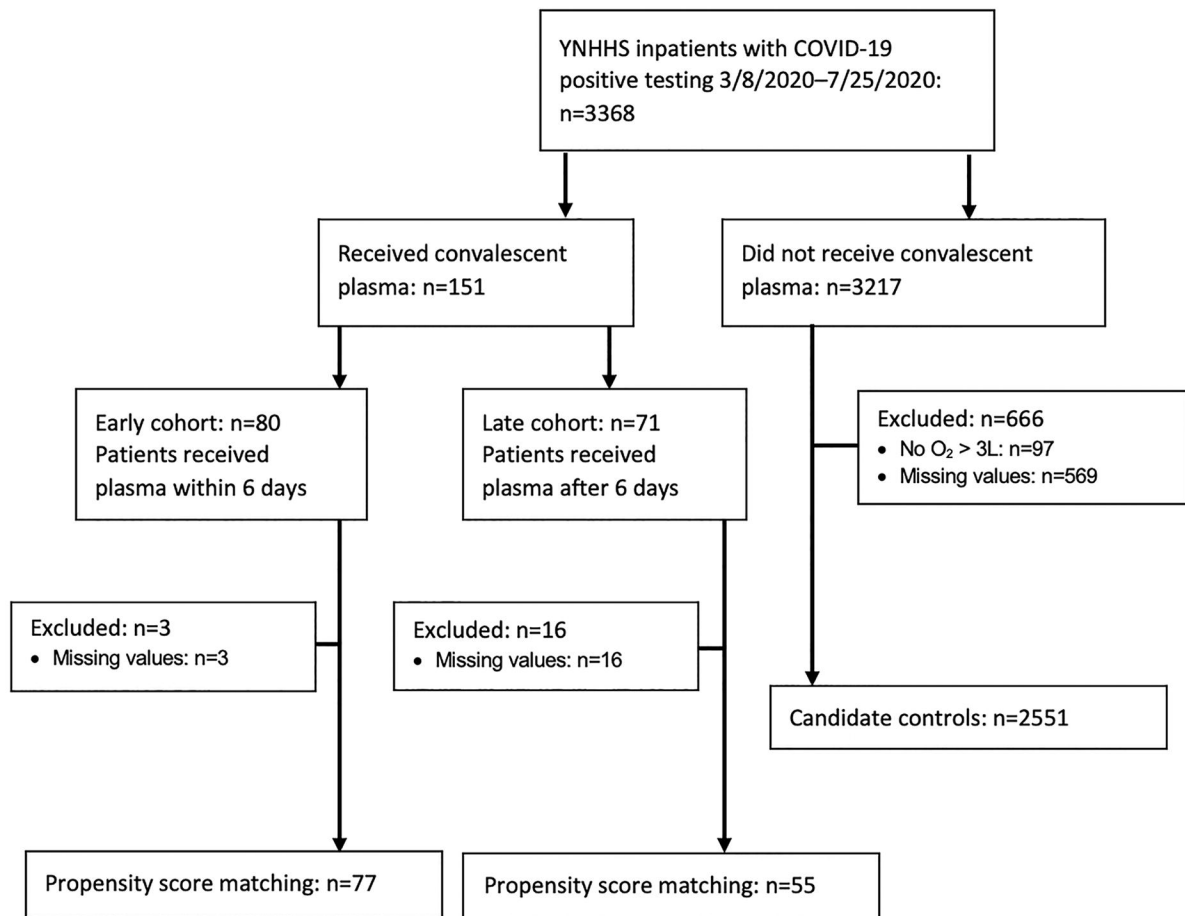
YNHHS inpatients with COVID-19 positive testing 3/8/2020–7/25/2020: n=3368

Received convalescent plasma: n=151

Did not receive convalescent plasma: n=3217

Early cohort: n=80
Patients received plasma within 6 days

Late cohort: n=71
Patients received plasma after 6 days

Excluded: n=666
• No $O_2$ > 3L: n=97
• Missing values: n=569

Excluded: n=3
• Missing values: n=3

Excluded: n=16
• Missing values: n=16

Candidate controls: n=2551

Propensity score matching: n=77

Propensity score matching: n=55